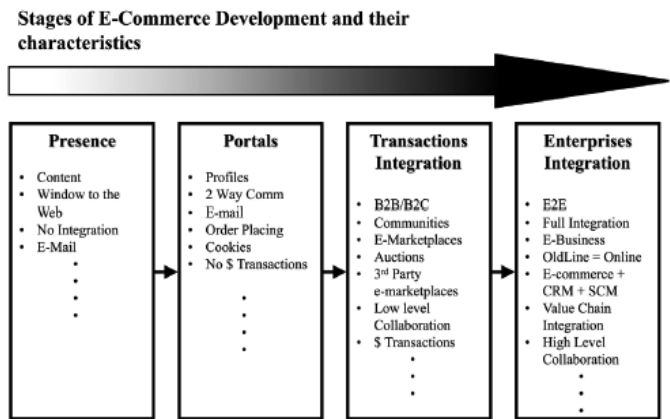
Stages of E-Commerce Development and their characteristics

Presence
- Content
- Window to the Web
- No Integration
- E-Mail
•
•
•
•

Portals
- Profiles
- 2 Way Comm
- E-mail
- Order Placing
- Cookies
- No $ Transactions
•
•
•
•

Transactions Integration
- B2B/B2C
- Communities
- E-Marketplaces
- Auctions
- 3rd Party e-marketplaces
- Low level Collaboration
- $ Transactions
•
•
•

Enterprises Integration
- E2E
- Full Integration
- E-Business
- OldLine = Online
- E-commerce + CRM + SCM
- Value Chain Integration
- High Level Collaboration
•
•
•